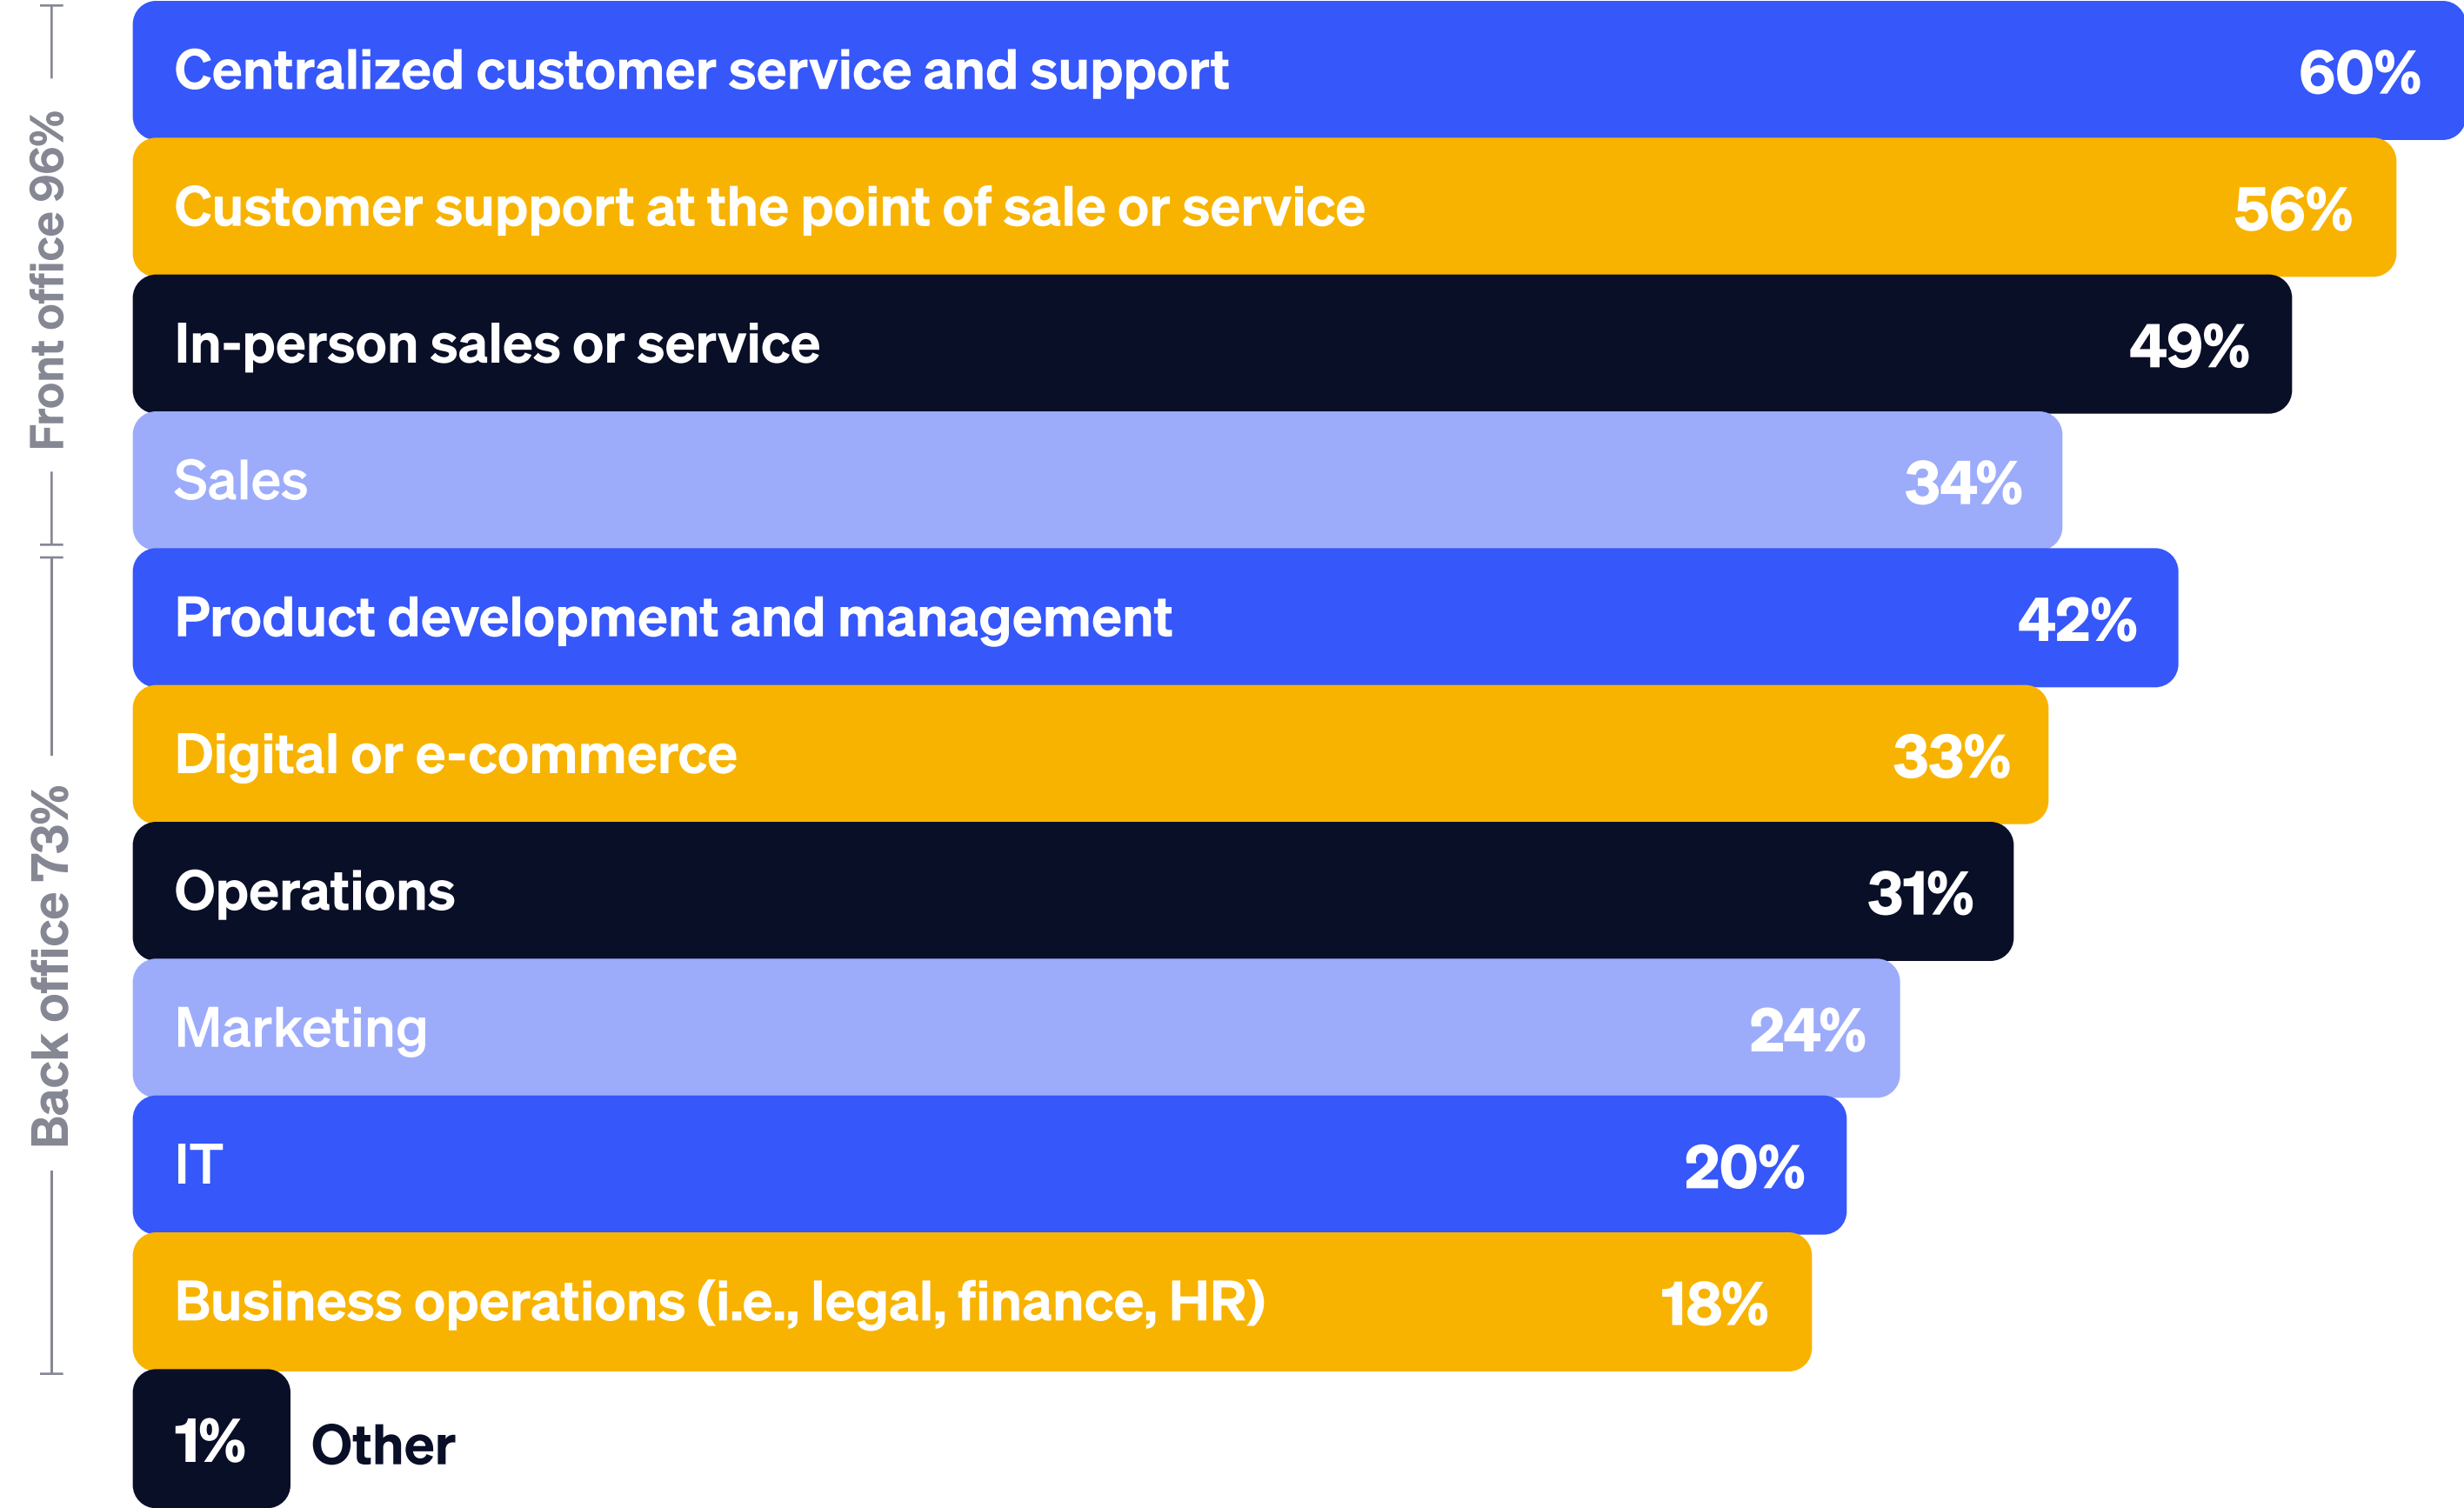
Front office 96%

Centralized customer service and support 60%

Customer support at the point of sale or service 56%

In-person sales or service 49%

Sales 34%

Back office 73%

Product development and management 42%

Digital or e-commerce 33%

Operations 31%

Marketing 24%

IT 20%

Business operations (i.e., legal, finance, HR) 18%

1% Other